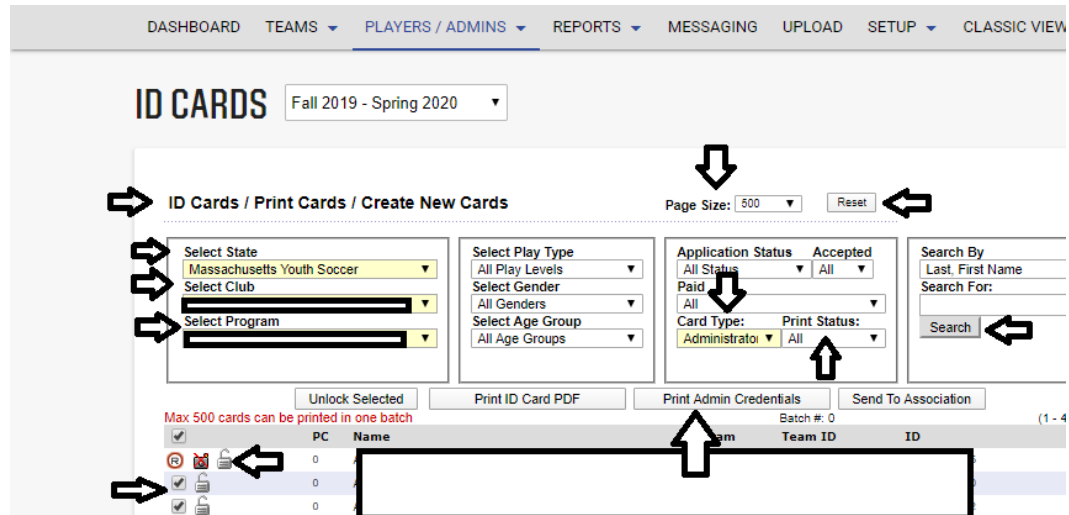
DASHBOARD TEAMS ▾ PLAYERS / ADMINS ▾ REPORTS ▾ MESSAGING UPLOAD SETUP ▾ CLASSIC VIEW

ID CARDS Fall 2019 - Spring 2020 ▾

ID Cards / Print Cards / Create New Cards

Page Size: 500 ▾ Reset

Select State
Massachusetts Youth Soccer ▾
Select Club
▾
Select Program
▾

Select Play Type
All Play Levels ▾
Select Gender
All Genders ▾
Select Age Group
All Age Groups ▾

Application Status Accepted
All Status ▾ All ▾
Paid
All ▾
Card Type: Print Status:
Administrator ▾ All ▾

Search By
Last, First Name
Search For:
Search

Unlock Selected Print ID Card PDF Print Admin Credentials Send To Association

Max 500 cards can be printed in one batch

Batch #: 0 (1 - 4

PC Name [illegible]m Team ID ID

0
0
0